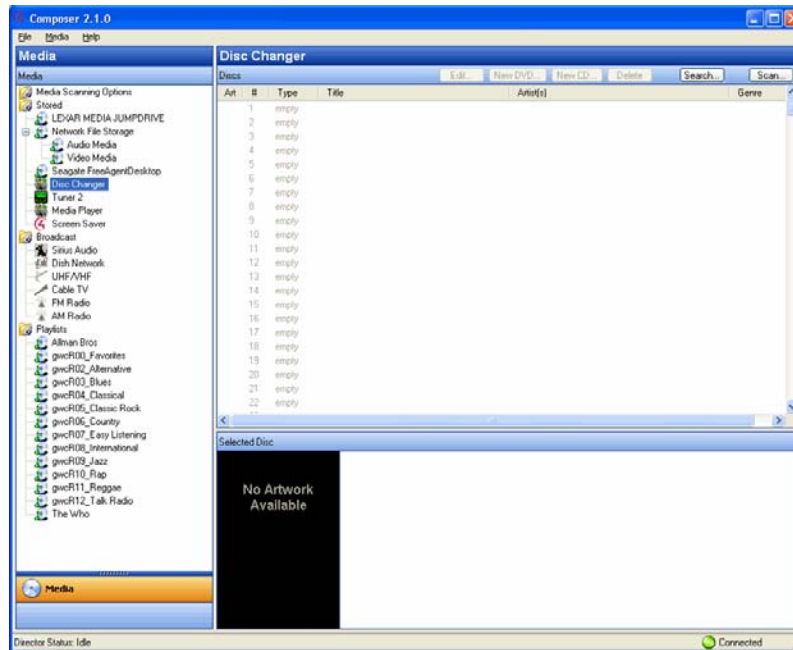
Composer 2.1.0

File Media Help

Media

Media

Media Scanning Options
Stored
LEXAR MEDIA JUMPDRIVE
Network File Storage
Audio Media
Video Media
Seagate FreeAgentDesktop
Disc Changer
Tuner 2
Media Player
Screen Saver
Broadcast
Sirius Audio
Dish Network
UHF/VHF
Cable TV
FM Radio
AM Radio
Playlists
Allman Bros
gwcR00_Favorites
gwcR02_Alternative
gwcR03_Blues
gwcR04_Classical
gwcR05_Classic Rock
gwcR06_Country
gwcR07_Easy Listening
gwcR08_International
gwcR09_Jazz
gwcR10_Rap
gwcR11_Reggae
gwcR12_Talk Radio
The Who

Media

Disc Changer

Discs

Edit... New DVD... New CD... Delete Search... Scan...

| Art | # | Type | Title | Artist(s) | Genre |
|---|---|---|---|---|---|
| | 1 | empty | | | |
| | 2 | empty | | | |
| | 3 | empty | | | |
| | 4 | empty | | | |
| | 5 | empty | | | |
| | 6 | empty | | | |
| | 7 | empty | | | |
| | 8 | empty | | | |
| | 9 | empty | | | |
| | 10 | empty | | | |
| | 11 | empty | | | |
| | 12 | empty | | | |
| | 13 | empty | | | |
| | 14 | empty | | | |
| | 15 | empty | | | |
| | 16 | empty | | | |
| | 17 | empty | | | |
| | 18 | empty | | | |
| | 19 | empty | | | |
| | 20 | empty | | | |
| | 21 | empty | | | |
| | 22 | empty | | | |

Selected Disc

No Artwork Available

Director Status: Idle

Connected